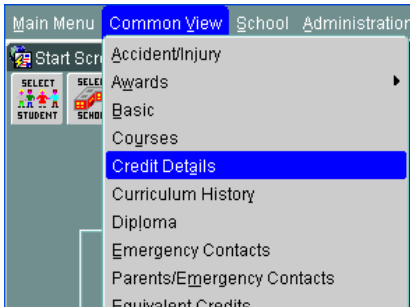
Main Menu Common View School Administration

Start Scr

SELECT STUDENT

SELE SCHO

Accident/Injury
Awards
Basic
Courses
Credit Details
Curriculum History
Diploma
Emergency Contacts
Parents/Emergency Contacts
Equivalent Credits